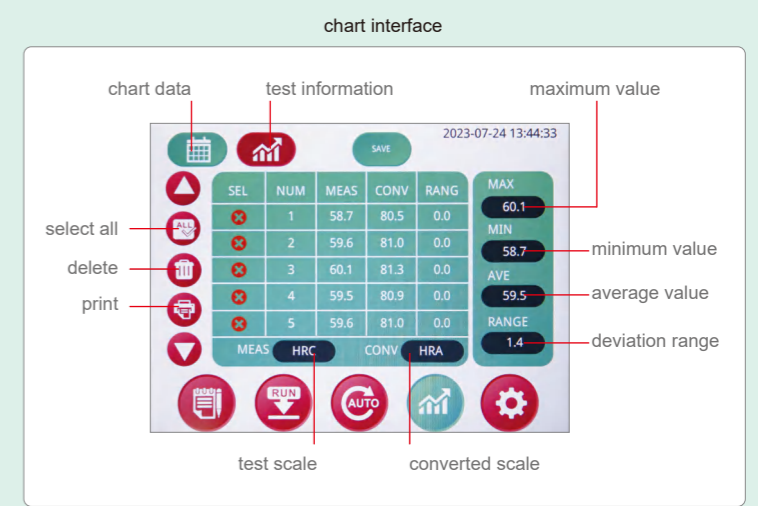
chart interface

chart data

test information

maximum value

2023-07-24 13:44:33

SAVE

| SEL | NUM | MEAS | CONV | RANG |
|---|---|---|---|---|
| ⊗ | 1 | 58.7 | 80.5 | 0.0 |
| ⊗ | 2 | 59.6 | 81.0 | 0.0 |
| ⊗ | 3 | 60.1 | 81.3 | 0.0 |
| ⊗ | 4 | 59.5 | 80.9 | 0.0 |
| ⊗ | 5 | 59.6 | 81.0 | 0.0 |

MEAS HRC

CONV HRA

MAX 60.1

MIN 58.7

AVE 59.5

RANGE 1.4

select all

ALL

delete

print

minimum value

average value

deviation range

RUN

AUTO

test scale

converted scale